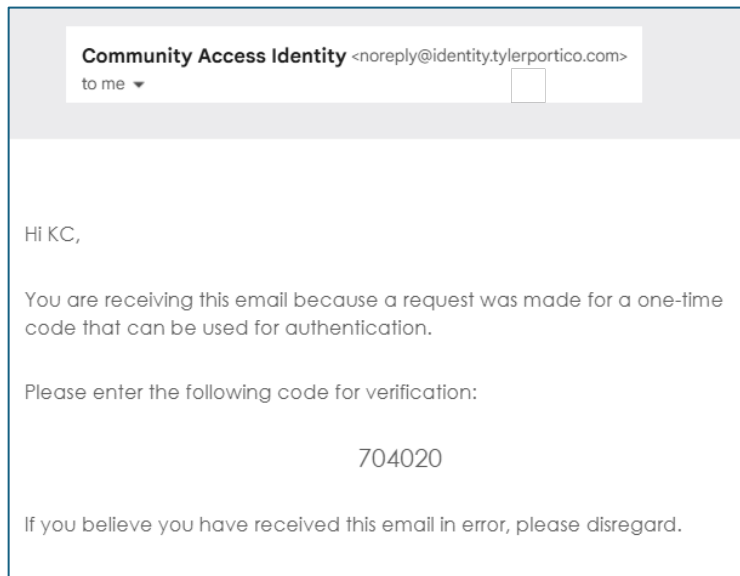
Community Access Identity <noreply@identity.tylerportico.com>
to me ▾

Hi KC,

You are receiving this email because a request was made for a one-time code that can be used for authentication.

Please enter the following code for verification:

704020

If you believe you have received this email in error, please disregard.